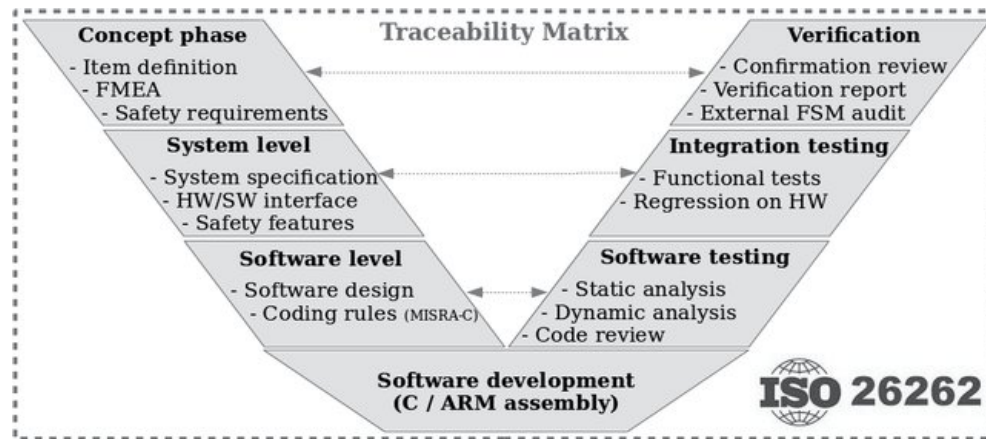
Traceability Matrix

Concept phase
- Item definition
- FMEA
- Safety requirements

System level
- System specification
- HW/SW interface
- Safety features

Software level
- Software design
- Coding rules (MISRA-C)

Verification
- Confirmation review
- Verification report
- External FSM audit

Integration testing
- Functional tests
- Regression on HW

Software testing
- Static analysis
- Dynamic analysis
- Code review

Software development
(C / ARM assembly)

ISO 26262